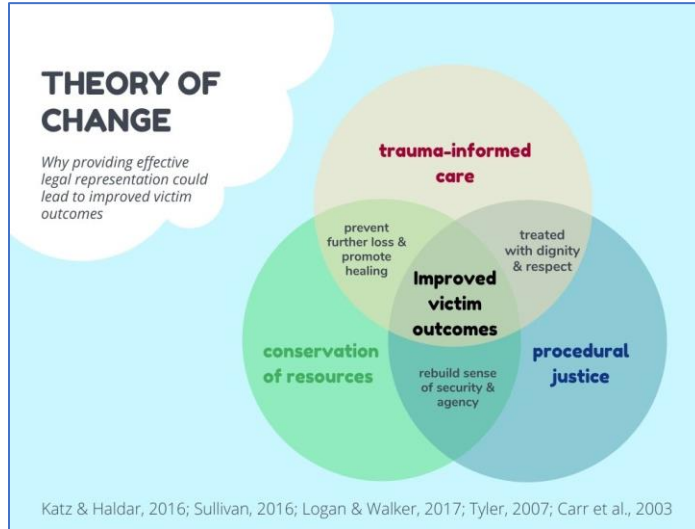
THEORY OF CHANGE

Why providing effective legal representation could lead to improved victim outcomes

trauma-informed care

prevent further loss & promote healing

treated with dignity & respect

Improved victim outcomes

conservation of resources

procedural justice

rebuild sense of security & agency

Katz & Haldar, 2016; Sullivan, 2016; Logan & Walker, 2017; Tyler, 2007; Carr et al., 2003